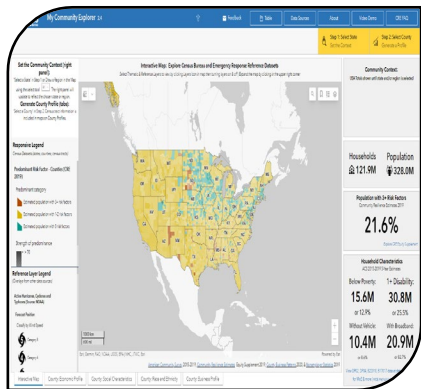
My Community Explorer

Feedback | Table | Data Sources | About | Video Demo | CRE FAQ

Step 1: Select State
Set the Context

Step 2: Select County
Generate a Profile

Set the Community Context (right panel)
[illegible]

Generate County Profile (tabs)
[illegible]

Responsive Legend
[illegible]

Predominant Risk Factor - Counties (CRE 2019)

Predominant category

Estimated population with 3+ risk factors

Estimated population with 1-2 risk factors

Estimated population with 0 risk factors

Strength of predominance

Reference Layer Legend
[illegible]

Active Hurricanes, Cyclones and Typhoons (Source: NOAA)

Forecast Position

Interactive Map: Explore Census Bureau and Emergency Response Reference Datasets
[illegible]

Community Context:
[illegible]

Households
121.9M

Population
328.0M

Population with 3+ Risk Factors
Community Resilience Estimates 2019
21.6%

Household Characteristics
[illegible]

Below Poverty:
15.6M
or 12.9%

1+ Disability:
30.8M
or 25.3%

Without Vehicle:
10.4M
or 8.6%

With Broadband:
20.9M
or 17.1%

Interactive Map | County Economic Profile | County Social Characteristics | County Race and Ethnicity | County Business Profile